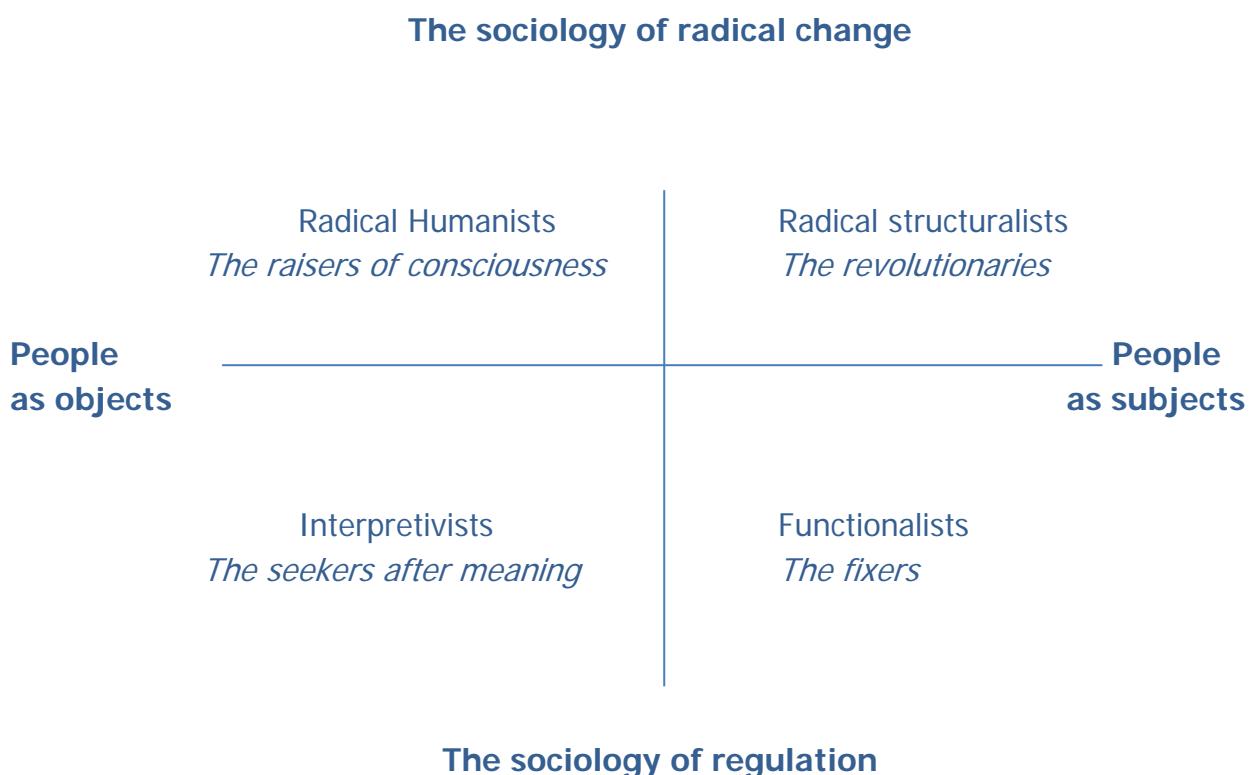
The sociology of radical change

Radical Humanists
*The raisers of consciousness*

Radical structuralists
*The revolutionaries*

People as objects

People as subjects

Interpretivists
*The seekers after meaning*

Functionalists
*The fixers*

The sociology of regulation